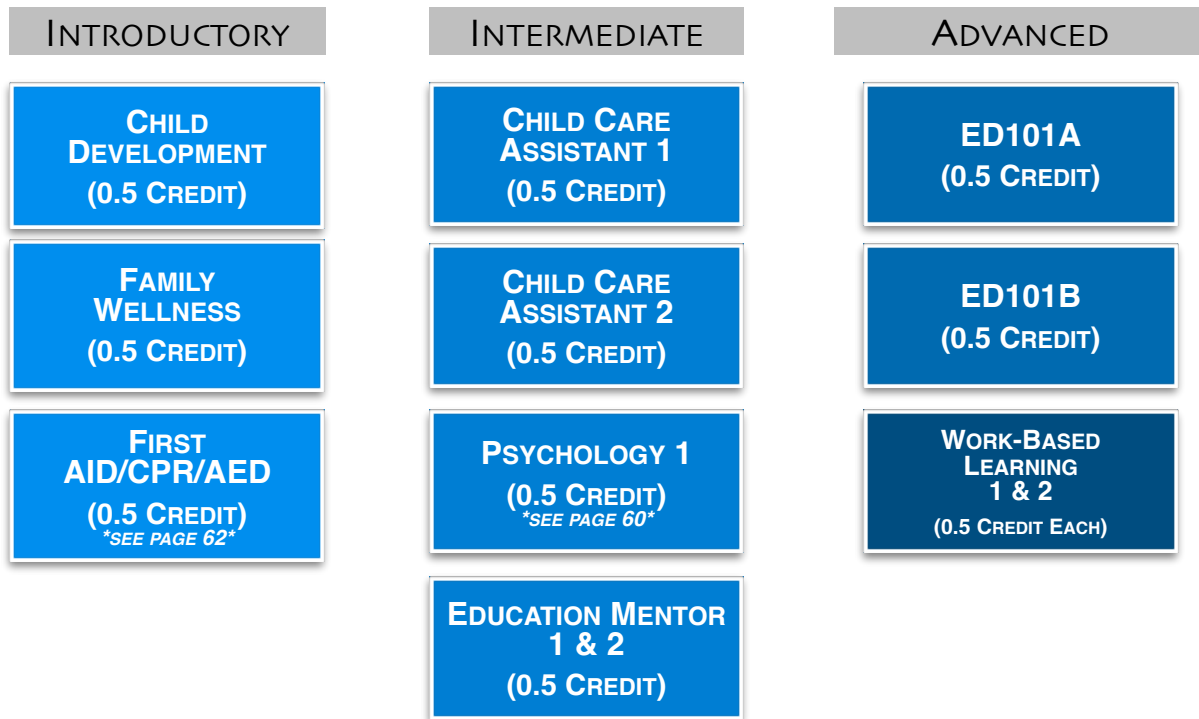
INTRODUCTORY

CHILD DEVELOPMENT
(0.5 CREDIT)

FAMILY WELLNESS
(0.5 CREDIT)

FIRST AID/CPR/AED
(0.5 CREDIT)
*SEE PAGE 62*

INTERMEDIATE

CHILD CARE ASSISTANT 1
(0.5 CREDIT)

CHILD CARE ASSISTANT 2
(0.5 CREDIT)

PSYCHOLOGY 1
(0.5 CREDIT)
*SEE PAGE 60*

EDUCATION MENTOR 1 & 2
(0.5 CREDIT)

ADVANCED

ED101A
(0.5 CREDIT)

ED101B
(0.5 CREDIT)

WORK-BASED LEARNING 1 & 2
(0.5 CREDIT EACH)